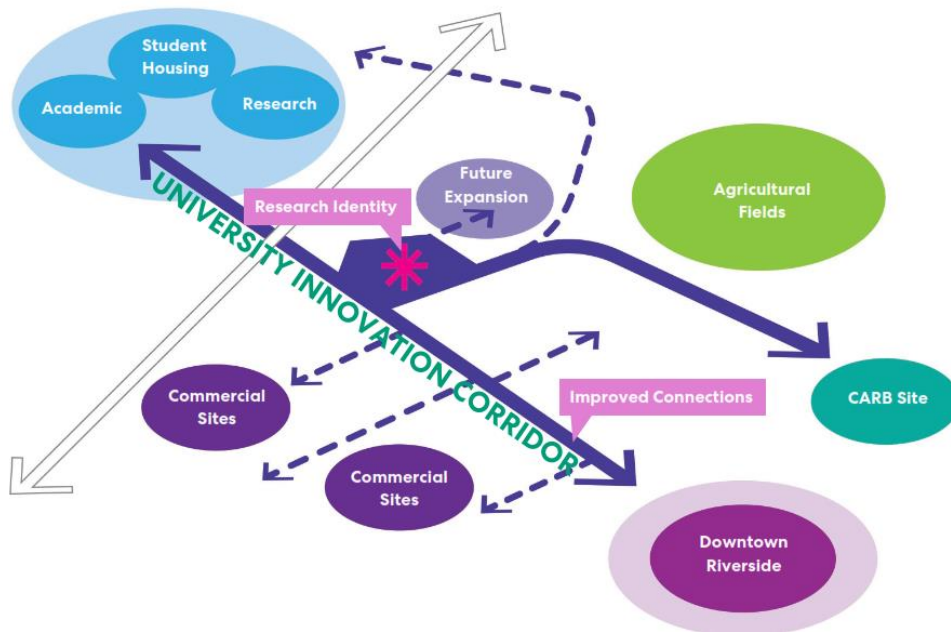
Student Housing

Academic

Research

Future Expansion

Research Identity

Agricultural Fields

UNIVERSITY INNOVATION CORRIDOR

Commercial Sites

Commercial Sites

Improved Connections

CARB Site

Downtown Riverside